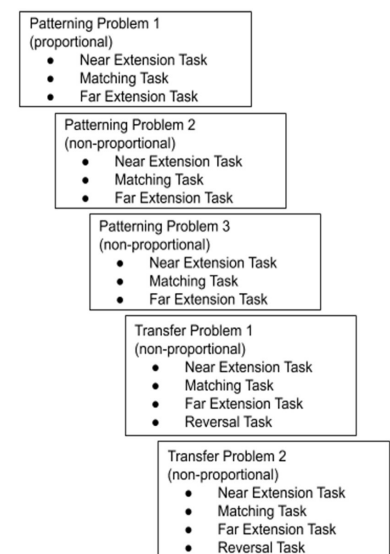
Patterning Problem 1
(proportional)
• Near Extension Task
• Matching Task
• Far Extension Task

Patterning Problem 2
(non-proportional)
• Near Extension Task
• Matching Task
• Far Extension Task

Patterning Problem 3
(non-proportional)
• Near Extension Task
• Matching Task
• Far Extension Task

Transfer Problem 1
(non-proportional)
• Near Extension Task
• Matching Task
• Far Extension Task
• Reversal Task

Transfer Problem 2
(non-proportional)
• Near Extension Task
• Matching Task
• Far Extension Task
• Reversal Task